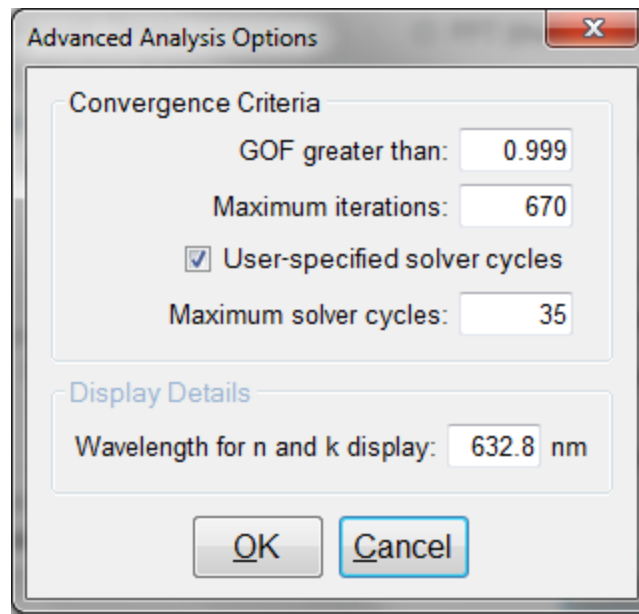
Advanced Analysis Options

X

Convergence Criteria

GOF greater than: 0.999

Maximum iterations: 670

User-specified solver cycles

Maximum solver cycles: 35

Display Details

Wavelength for n and k display: 632.8 nm

OK

Cancel